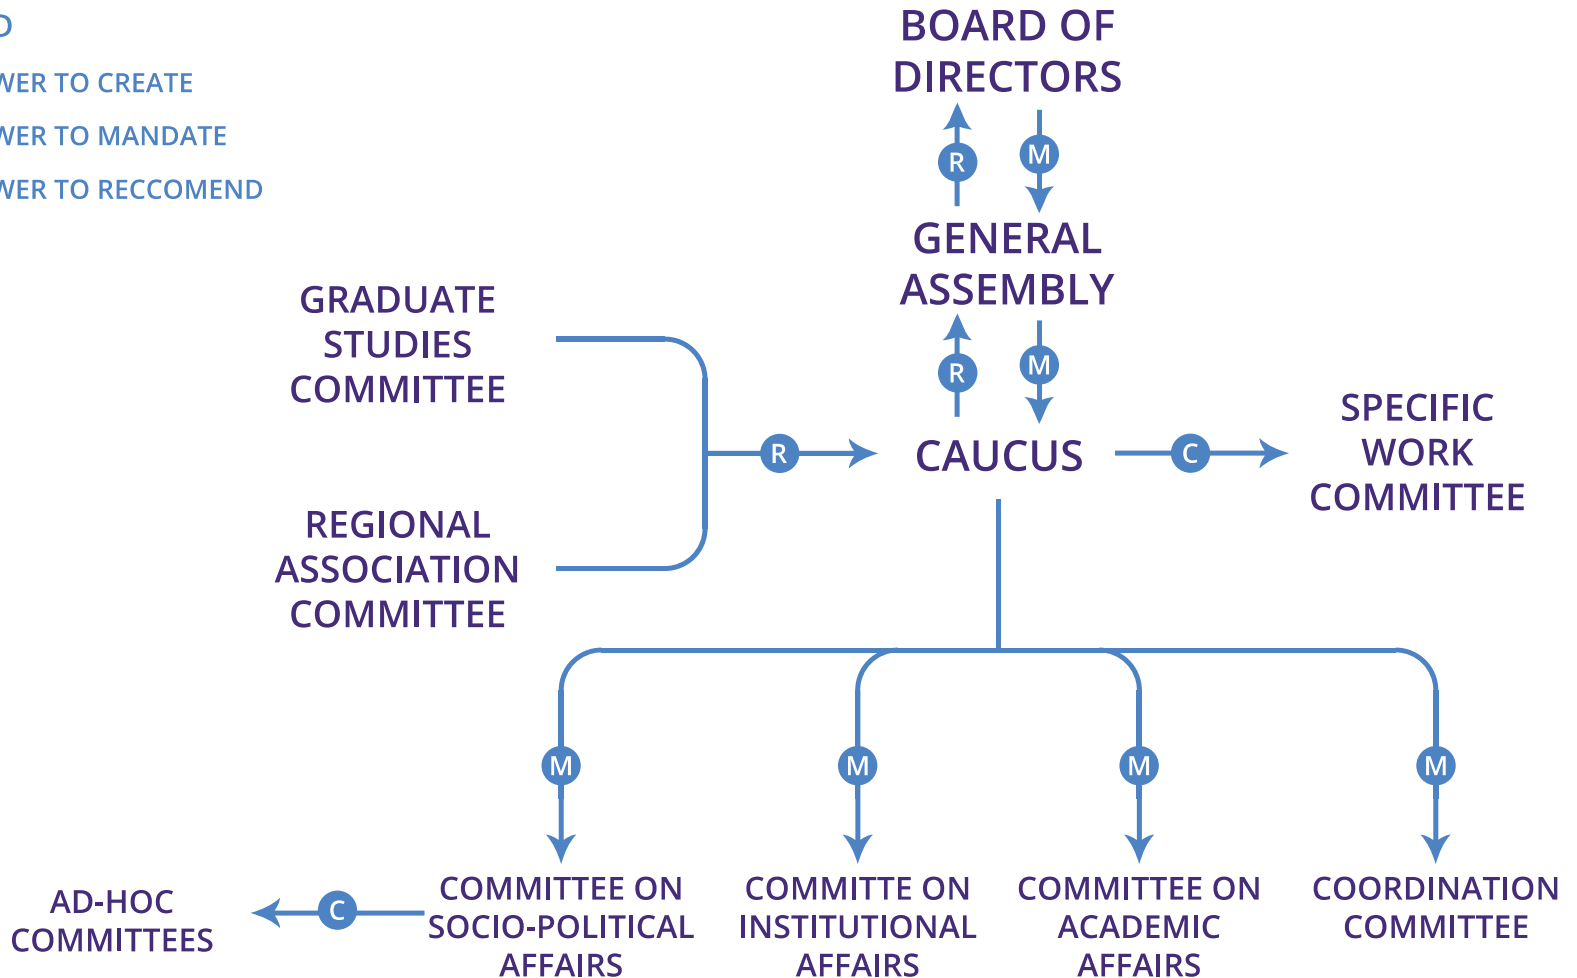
D
WER TO CREATE
WER TO MANDATE
WER TO RECCOMEND

BOARD OF DIRECTORS

R
M

GENERAL ASSEMBLY

R
M

GRADUATE STUDIES COMMITTEE

REGIONAL ASSOCIATION COMMITTEE

R

CAUCUS

C

SPECIFIC WORK COMMITTEE

M
M
M
M

AD-HOC COMMITTEES

C

COMMITTEE ON SOCIO-POLITICAL AFFAIRS

COMMITTE ON INSTITUTIONAL AFFAIRS

COMMITTEE ON ACADEMIC AFFAIRS

COORDINATION COMMITTEE